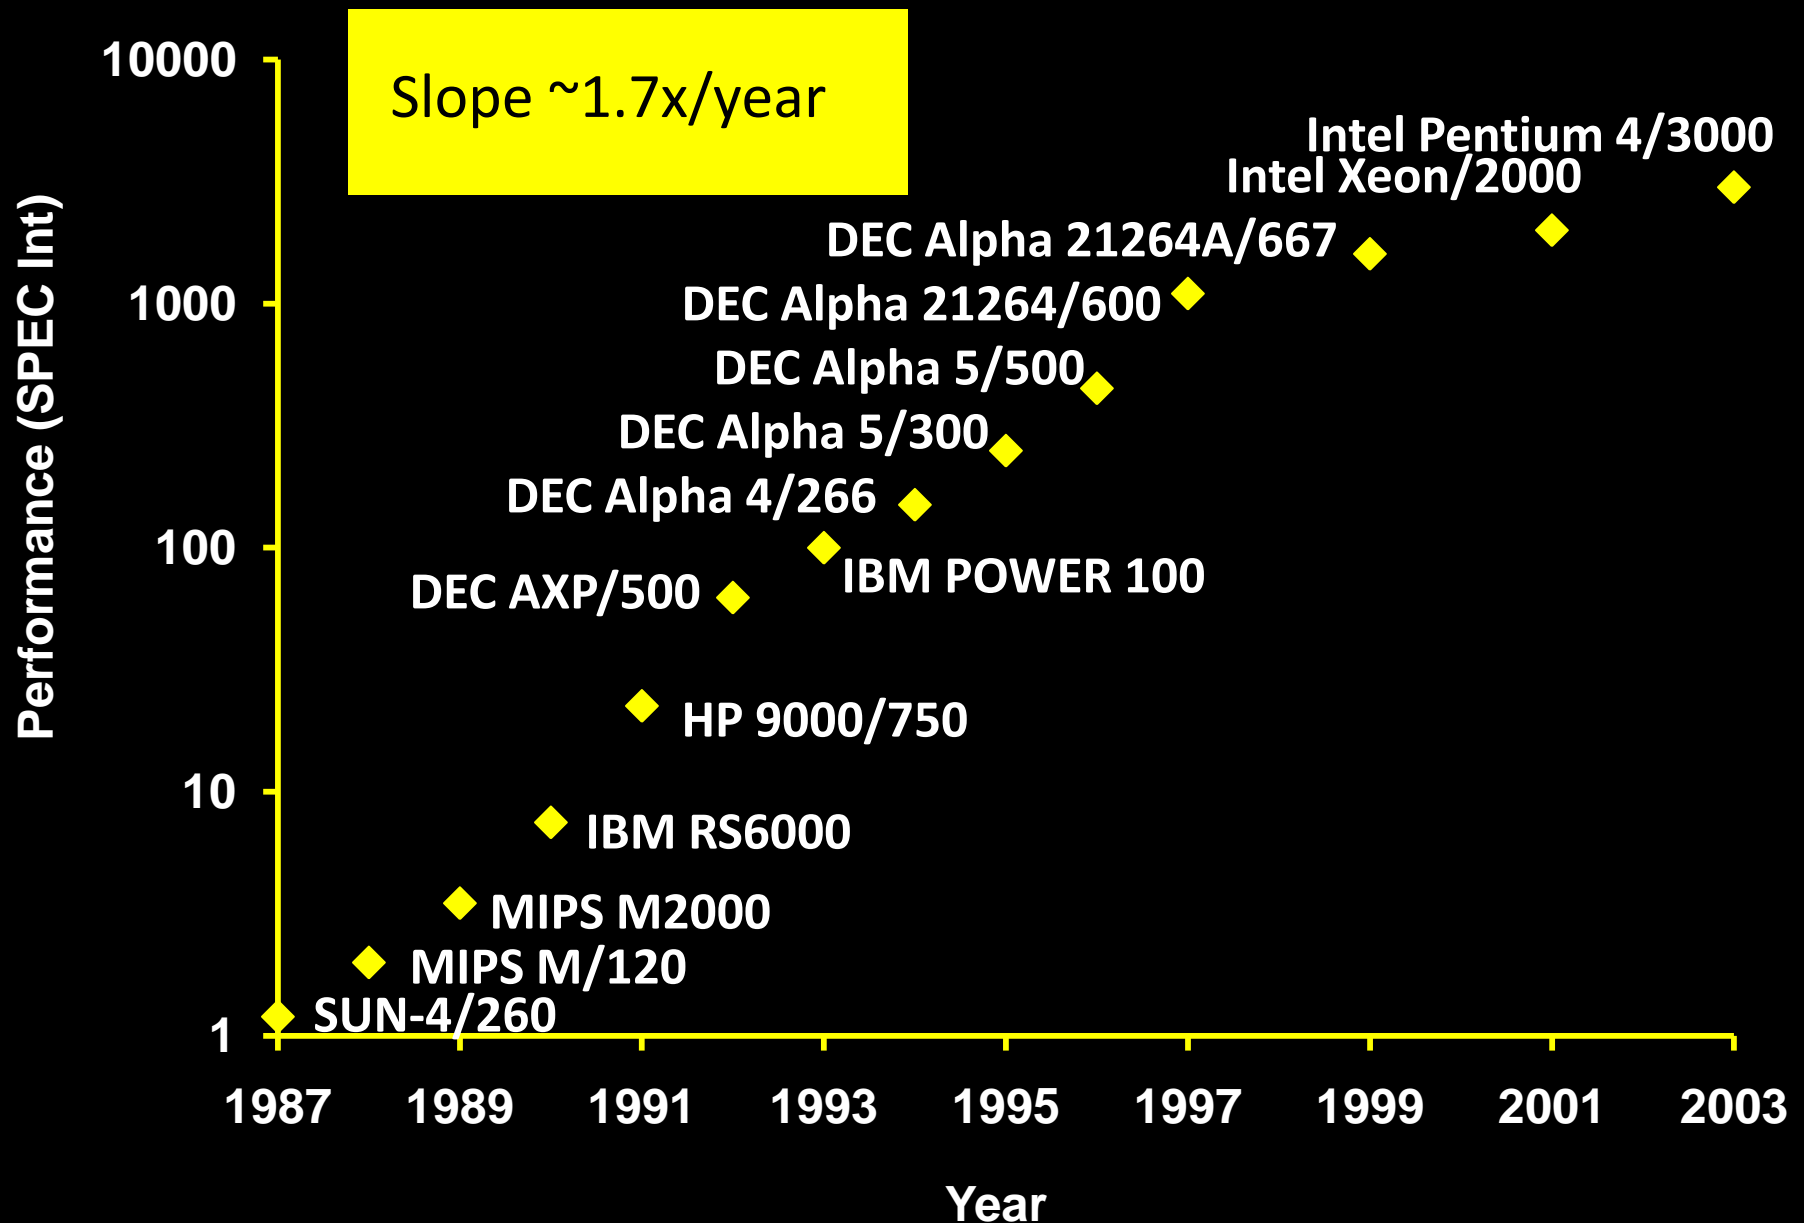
Slope ~1.7x/year

Performance (SPEC Int)

10000
1000
100
10
1

Intel Pentium 4/3000
Intel Xeon/2000
DEC Alpha 21264A/667
DEC Alpha 21264/600
DEC Alpha 5/500
DEC Alpha 5/300
DEC Alpha 4/266
IBM POWER 100
DEC AXP/500
HP 9000/750
IBM RS6000
MIPS M2000
MIPS M/120
SUN-4/260

1987 1989 1991 1993 1995 1997 1999 2001 2003

Year